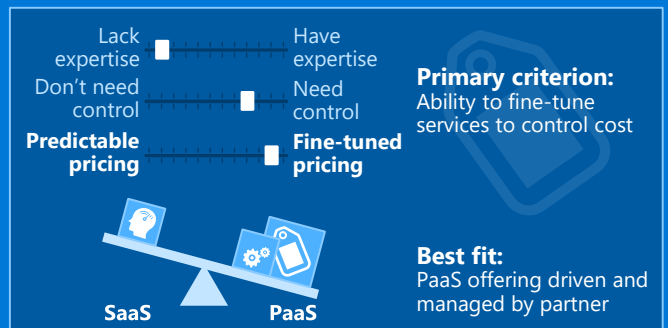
Lack expertise

Have expertise

Don't need control

Need control

Predictable pricing

Fine-tuned pricing

Primary criterion:
Ability to fine-tune services to control cost

Best fit:
PaaS offering driven and managed by partner

SaaS

PaaS